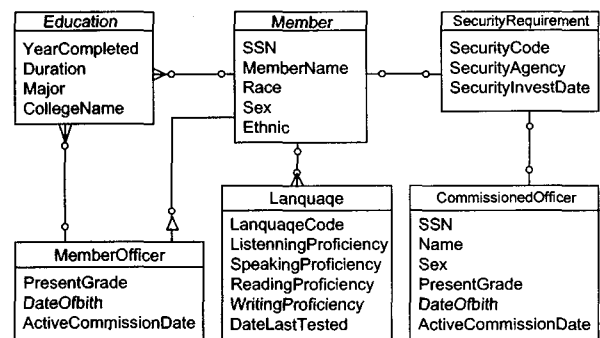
Education
YearCompleted
Duration
Major
CollegeName

Member
SSN
MemberName
Race
Sex
Ethnic

SecurityRequirement
SecurityCode
SecurityAgency
SecurityInvestDate

MemberOfficer
PresentGrade
DateOfbith
ActiveCommissionDate

Lanquaqe
LanquaqeCode
ListenningProficiency
SpeakingProficiency
ReadingProficiency
WritingProficiency
DateLastTested

CommissionedOfficer
SSN
Name
Sex
PresentGrade
DateOfbith
ActiveCommissionDate